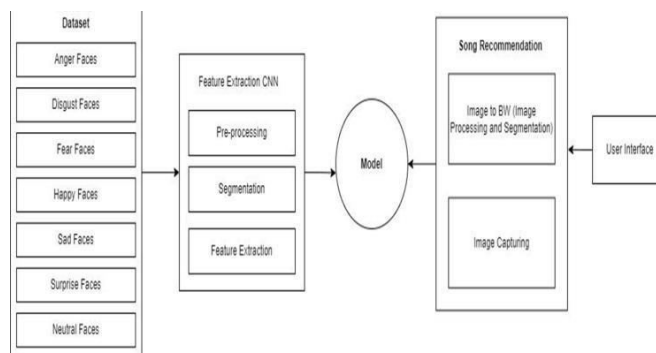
Dataset

Anger Faces

Disgust Faces

Fear Faces

Happy Faces

Sad Faces

Surprise Faces

Neutral Faces

Feature Extraction CNN

Pre-processing

Segmentation

Feature Extraction

Model

Song Recommendation

Image to BW (Image Processing and Segmentation)

Image Capturing

User Interface